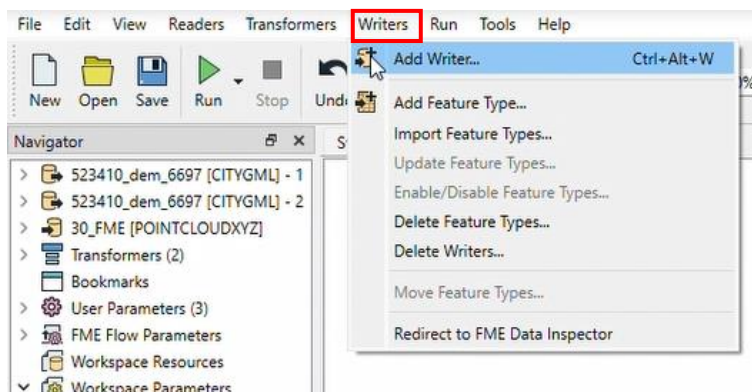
File Edit View Readers Transformers Writers Run Tools Help

New Open Save Run Stop Und

Navigator

> 523410_dem_6697 [CITYGML] - 1
> 523410_dem_6697 [CITYGML] - 2
> 30_FME [POINTCLOUDXYZ]
> Transformers (2)
Bookmarks
> User Parameters (3)
> FME Flow Parameters
Workspace Resources
> Workspace Parameters

Add Writer... Ctrl+Alt+W
Add Feature Type...
Import Feature Types...
Update Feature Types...
Enable/Disable Feature Types...
Delete Feature Types...
Delete Writers...
Move Feature Types...
Redirect to FME Data Inspector